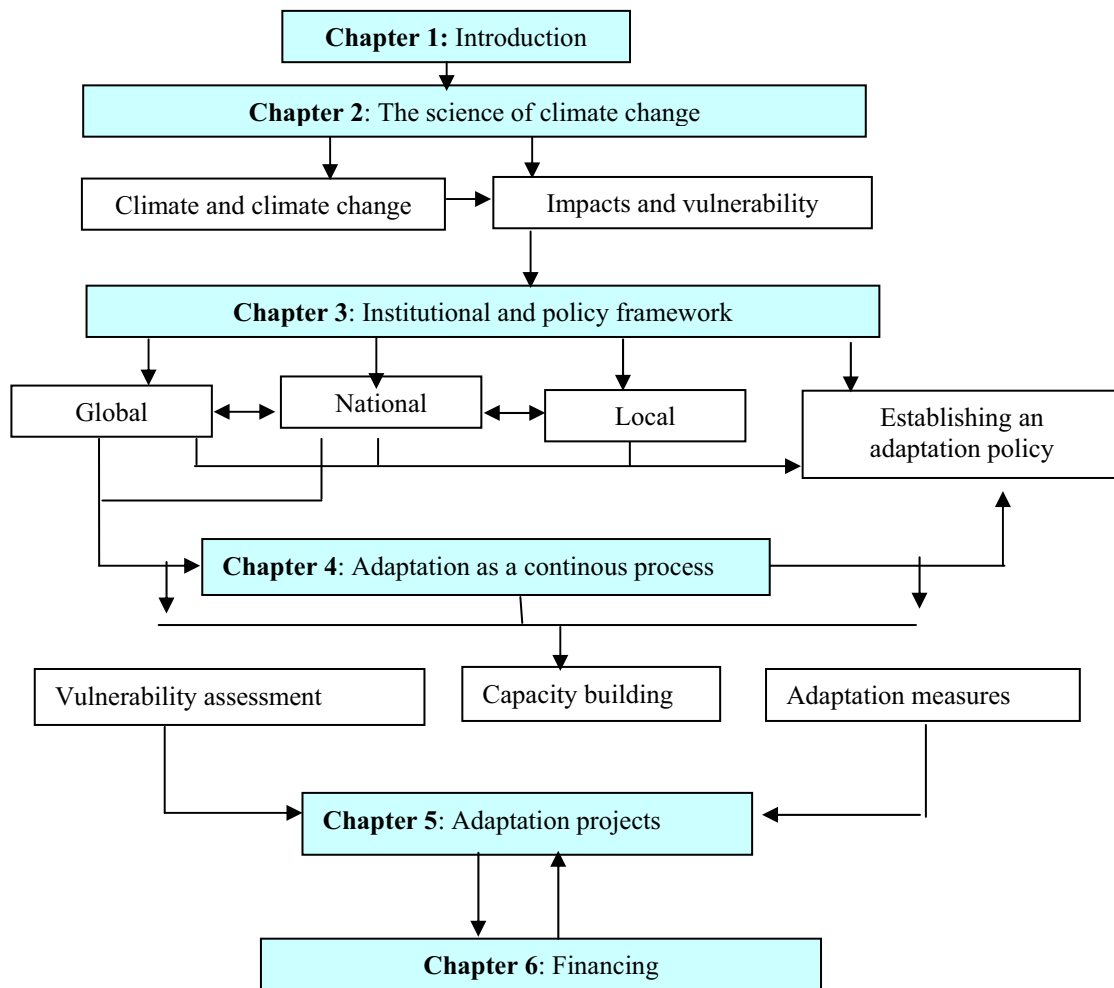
**Chapter 1:** Introduction

**Chapter 2**: The science of climate change

Climate and climate change

Impacts and vulnerability

**Chapter 3**: Institutional and policy framework

Global

National

Local

Establishing an adaptation policy

**Chapter 4**: Adaptation as a continous process

Vulnerability assessment

Capacity building

Adaptation measures

**Chapter 5**: Adaptation projects

**Chapter 6**: Financing